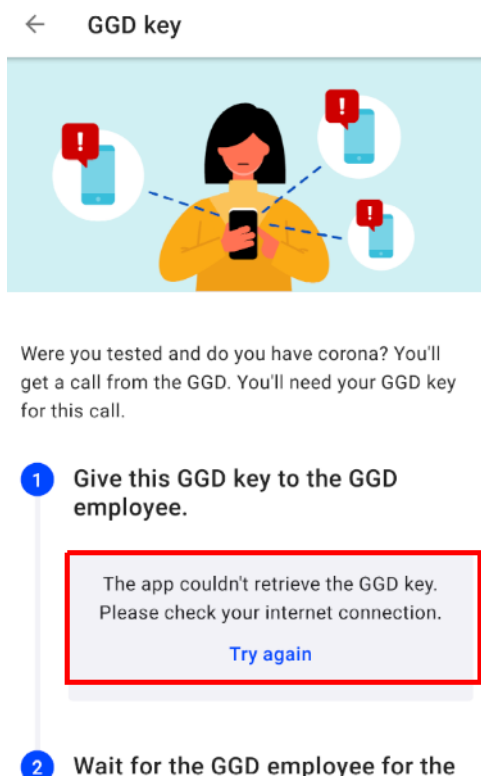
GGD key

Were you tested and do you have corona? You'll get a call from the GGD. You'll need your GGD key for this call.

1 Give this GGD key to the GGD employee.

The app couldn't retrieve the GGD key. Please check your internet connection.

Try again

2 Wait for the GGD employee for the